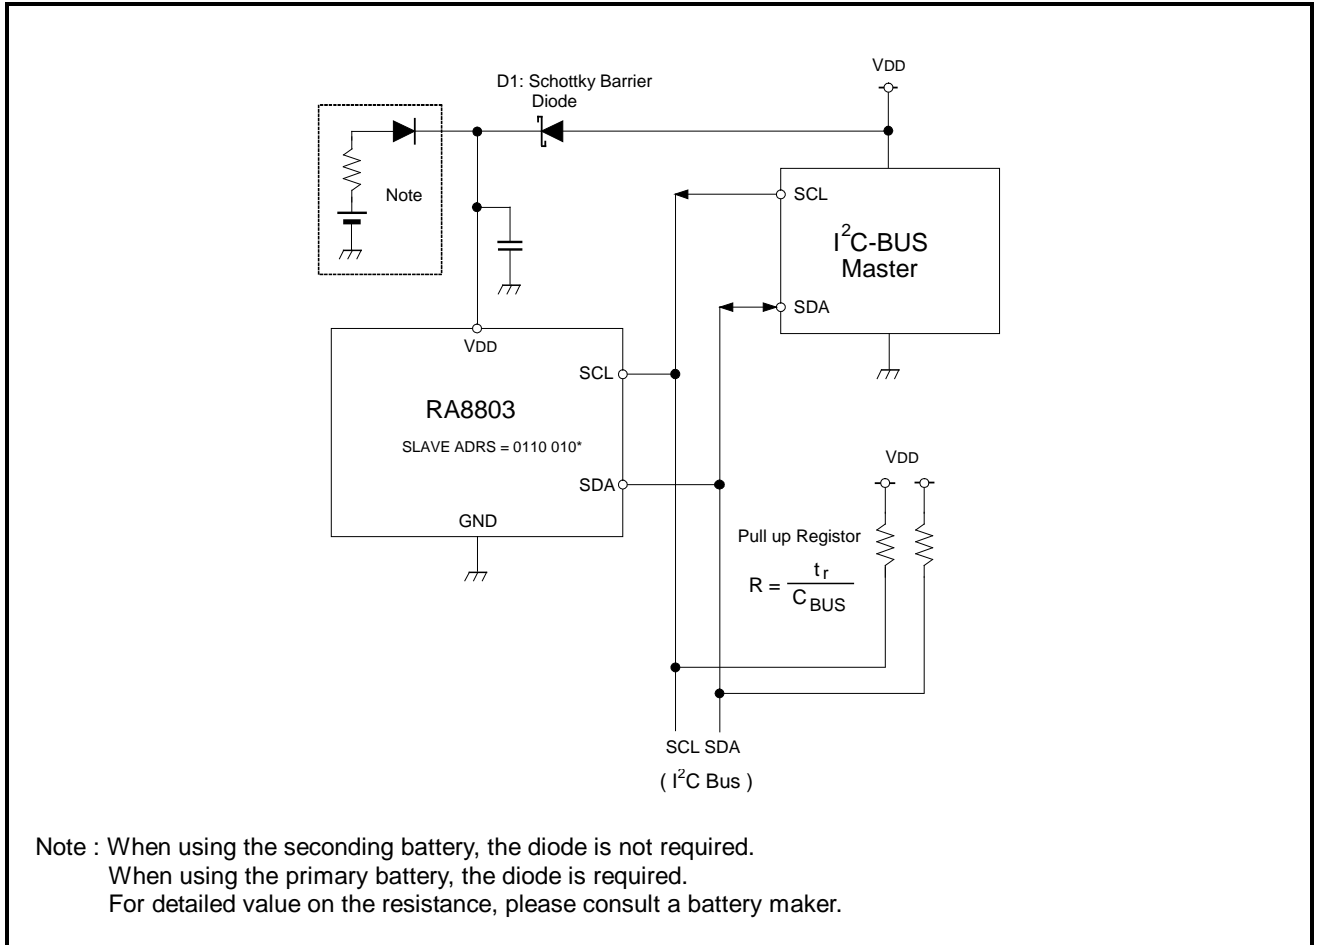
D1: Schottky Barrier Diode

VDD

Note

SCL

$I^2C$-BUS Master

SDA

VDD

SCL

RA8803

SLAVE ADRS = 0110 010*

SDA

GND

VDD

Pull up Registor

$R = \frac{t_r}{C_{BUS}}$

SCL SDA

( $I^2C$ Bus )

Note : When using the seconding battery, the diode is not required.
When using the primary battery, the diode is required.
For detailed value on the resistance, please consult a battery maker.